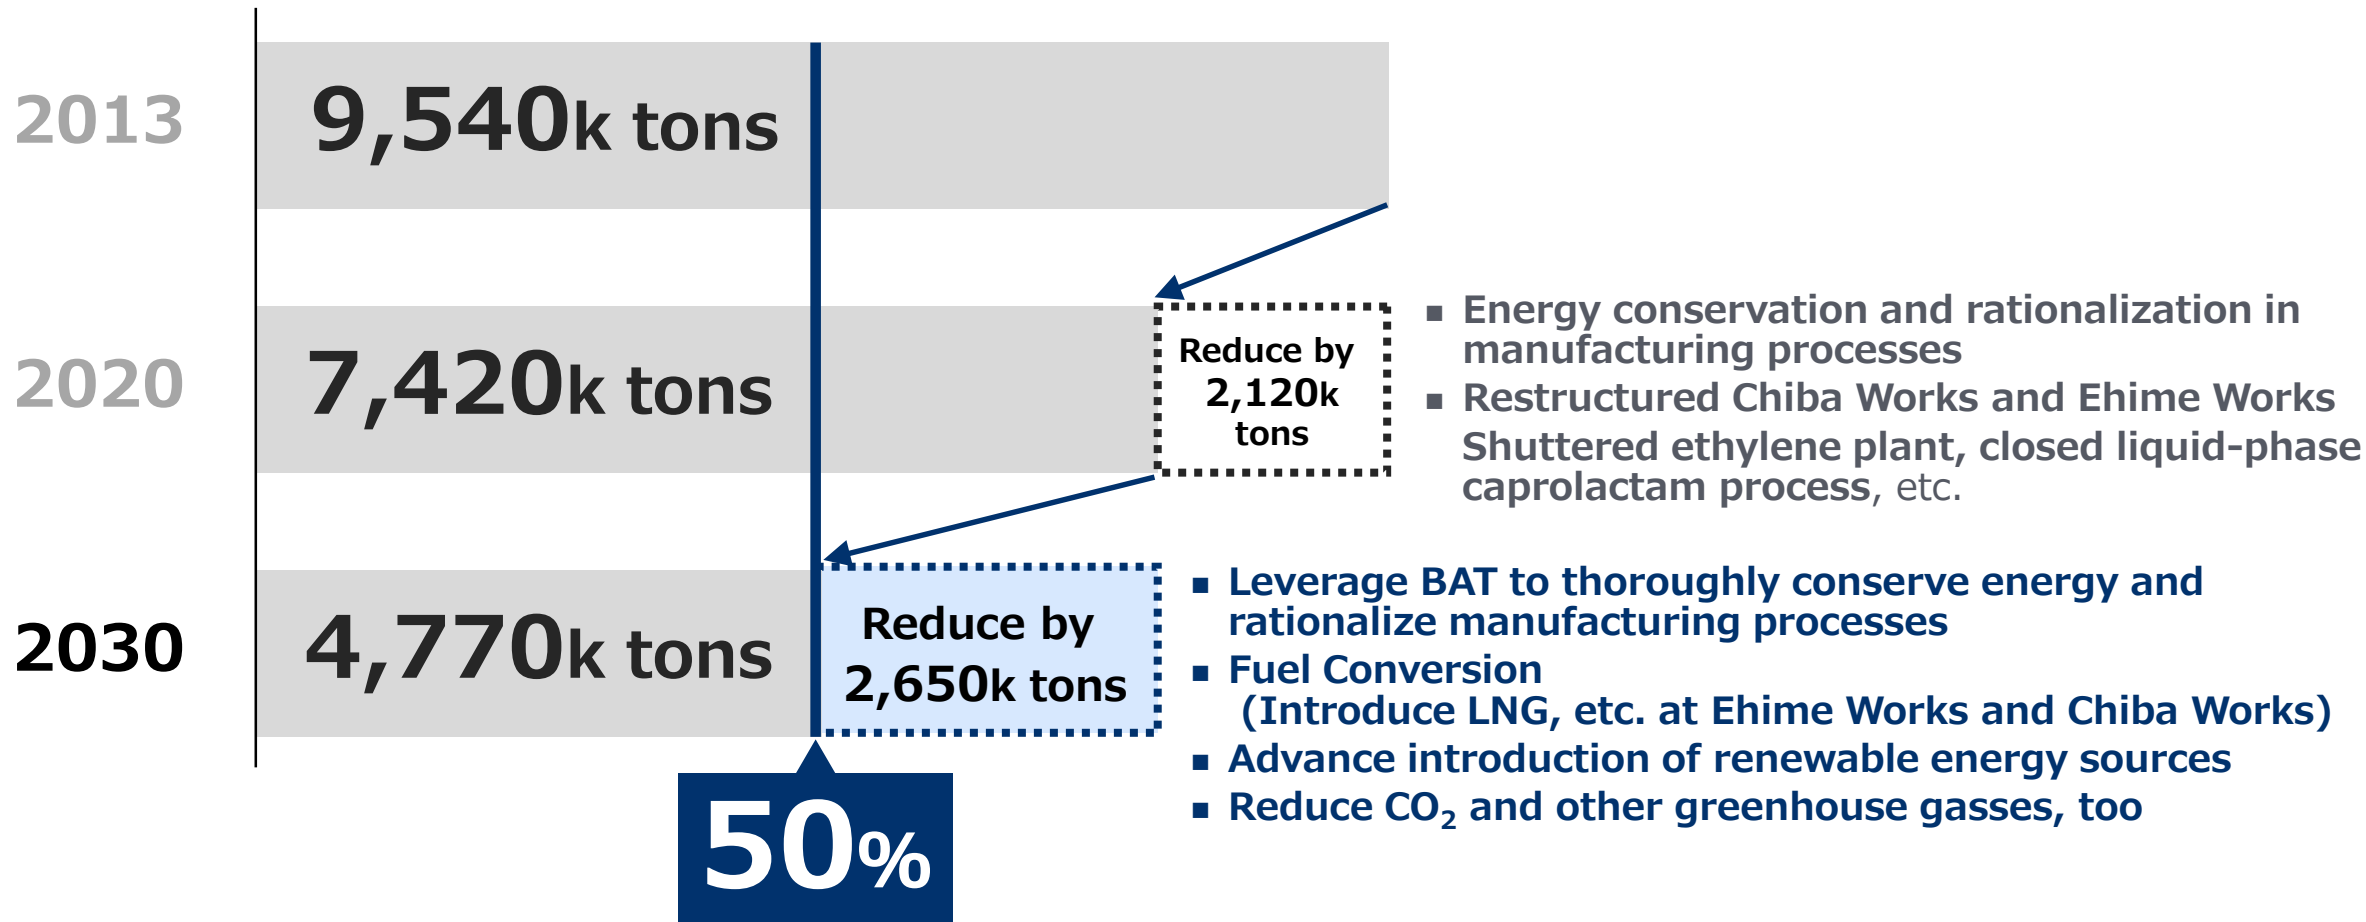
2013
9,540k tons

2020
7,420k tons

Reduce by 2,120k tons

■ Energy conservation and rationalization in manufacturing processes
■ Restructured Chiba Works and Ehime Works
Shuttered ethylene plant, closed liquid-phase caprolactam process, etc.

2030
4,770k tons

Reduce by 2,650k tons

■ Leverage BAT to thoroughly conserve energy and rationalize manufacturing processes
■ Fuel Conversion
(Introduce LNG, etc. at Ehime Works and Chiba Works)
■ Advance introduction of renewable energy sources
■ Reduce $CO_2$ and other greenhouse gasses, too

50%